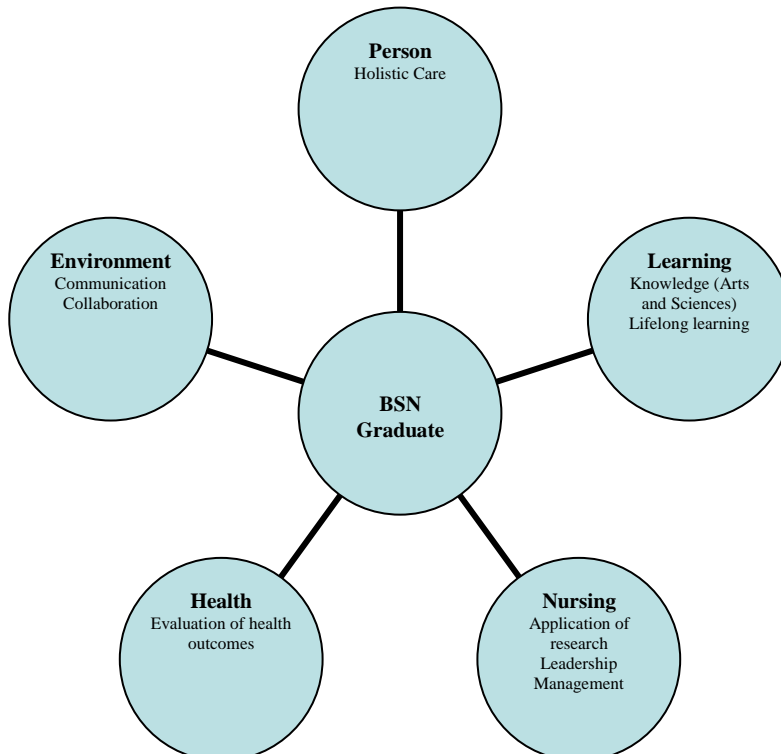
Person
Holistic Care

Environment
Communication
Collaboration

BSN
Graduate

Learning
Knowledge (Arts and Sciences)
Lifelong learning

Health
Evaluation of health outcomes

Nursing
Application of research
Leadership
Management